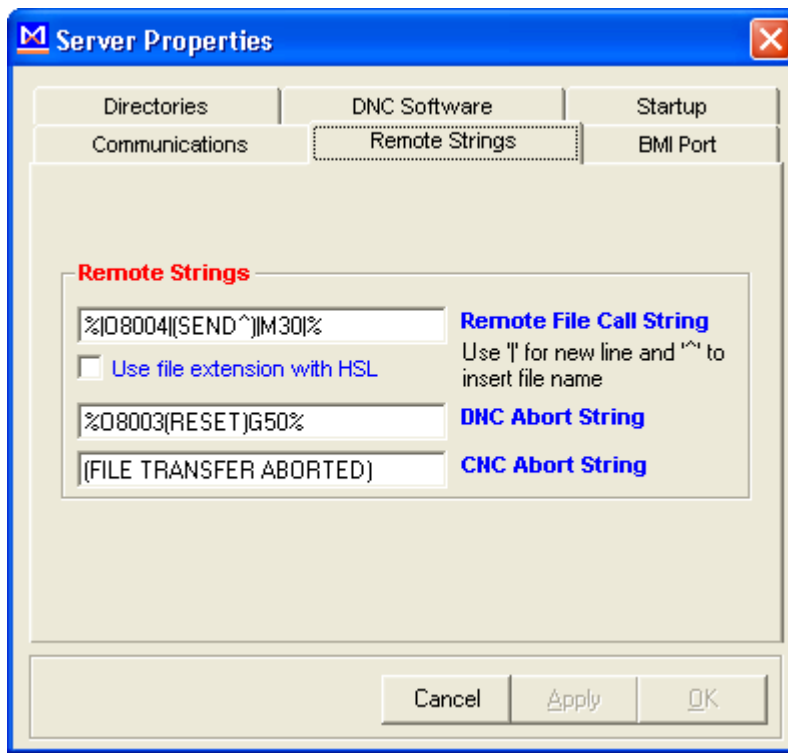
Server Properties

Directories
DNC Software
Startup
Communications
Remote Strings
BMI Port

Remote Strings

%|O8004|(SEND^)|M30|%
Remote File Call String
Use file extension with HSL
Use '|' for new line and '^' to insert file name

%O8003(RESET)G50%
DNC Abort String

(FILE TRANSFER ABORTED)
CNC Abort String

Cancel
Apply
OK